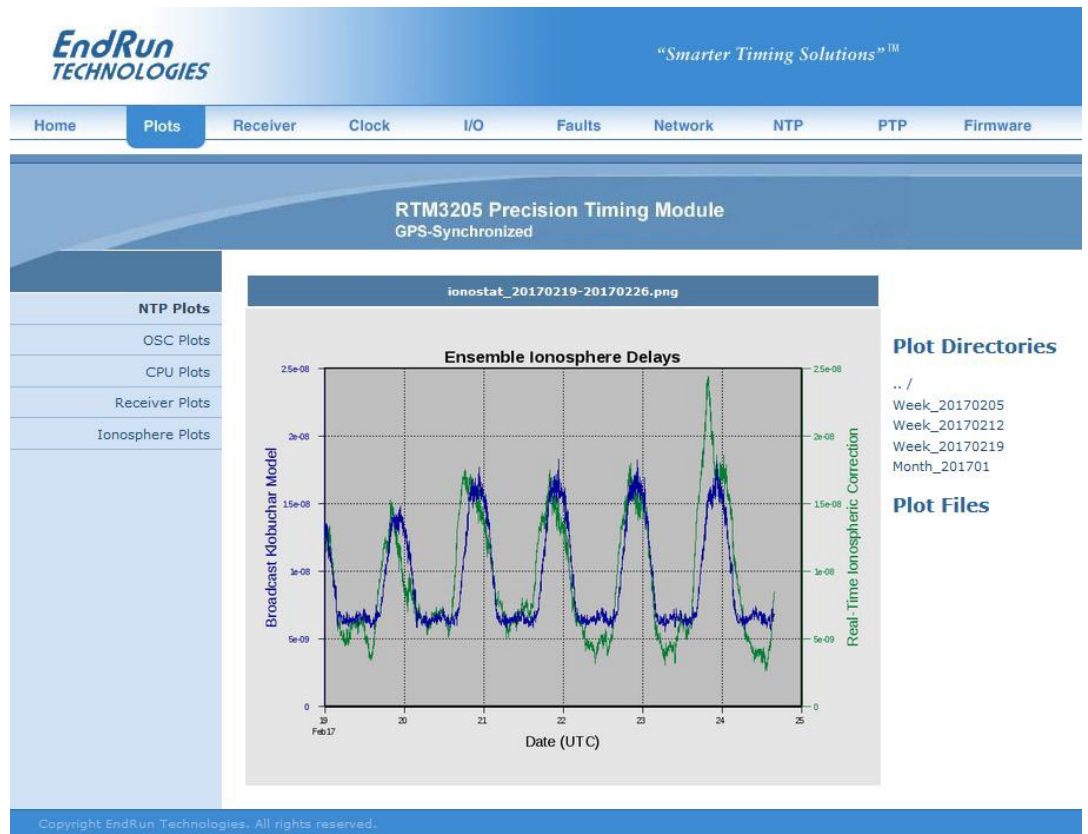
EndRun TECHNOLOGIES

"Smarter Timing Solutions"™

Home Plots Receiver Clock I/O Faults Network NTP PTP Firmware

RTM3205 Precision Timing Module
GPS-Synchronized

NTP Plots
OSC Plots
CPU Plots
Receiver Plots
Ionosphere Plots

ionostat_20170219-20170226.png

Ensemble Ionosphere Delays

2.5e-08
2e-08
1.5e-08
1e-08
5e-09
0

Broadcast Klobuchar Model

Real-Time Ionospheric Correction

2.5e-08
2e-08
1.5e-08
1e-08
5e-09
0

19
Feb17
20
21
22
23
24
25

Date (UTC)

Plot Directories

.. /
Week_20170205
Week_20170212
Week_20170219
Month_201701

Plot Files

Copyright EndRun Technologies. All rights reserved.